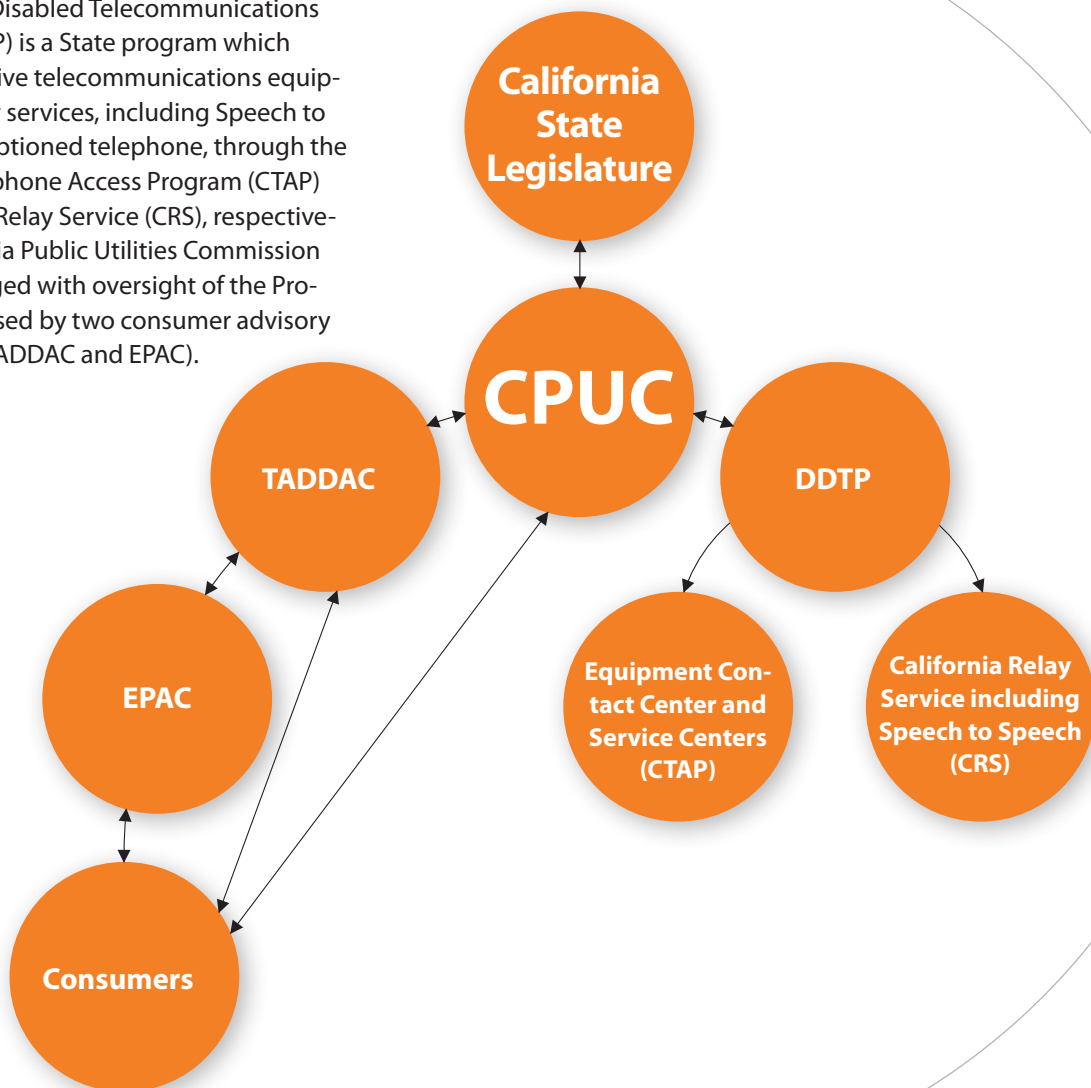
Disabled Telecommunications P) is a State program which ive telecommunications equipment services, including Speech to aptioned telephone, through the phone Access Program (CTAP) Relay Service (CRS), respectiveia Public Utilities Commission ged with oversight of the Prosed by two consumer advisory ADDAC and EPAC).

California State Legislature

CPUC

TADDAC

DDTP

EPAC

Equipment Contact Center and Service Centers (CTAP)

California Relay Service including Speech to Speech (CRS)

Consumers